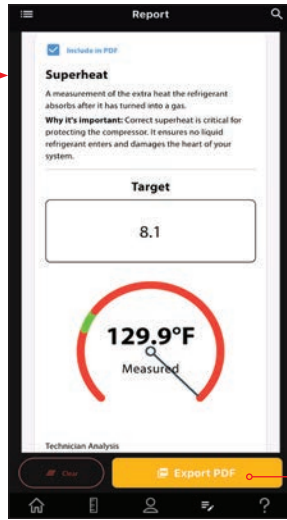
Report

Include in PDF

Superheat

A measurement of the extra heat the refrigerant absorbs after it has turned into a gas.

Why it's important: Correct superheat is critical for protecting the compressor. It ensures no liquid refrigerant enters and damages the heart of your system.

Target

8.1

129.9°F

Measured

Technician Analysis

Clear

Export PDF